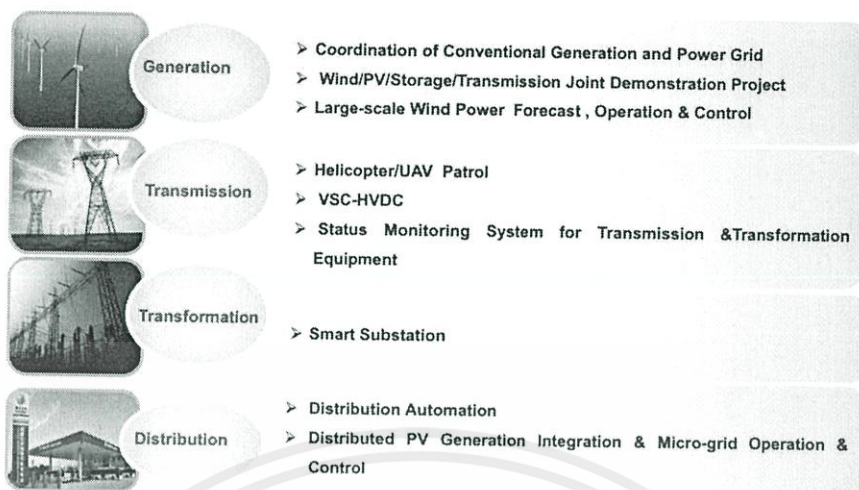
Generation

➢ Coordination of Conventional Generation and Power Grid
➢ Wind/PV/Storage/Transmission Joint Demonstration Project
➢ Large-scale Wind Power Forecast , Operation & Control

Transmission

➢ Helicopter/UAV Patrol
➢ VSC-HVDC
➢ Status Monitoring System for Transmission &Transformation Equipment

Transformation

➢ Smart Substation

Distribution

➢ Distribution Automation
➢ Distributed PV Generation Integration & Micro-grid Operation & Control